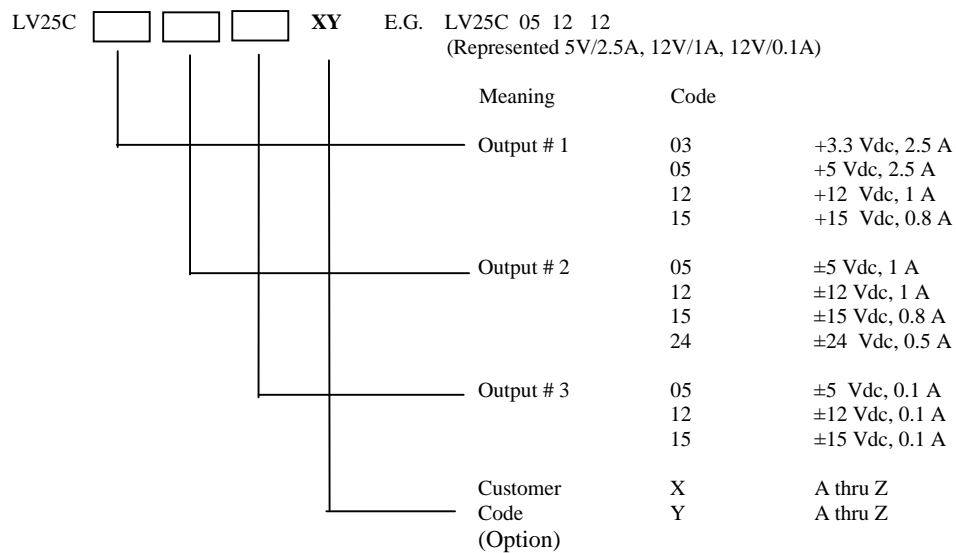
LV25C XY E.G. LV25C 05 12 12
(Represented 5V/2.5A, 12V/1A, 12V/0.1A)

| Meaning | Code | |
|---|---|---|
| Output # 1 | 03 | +3.3 Vdc, 2.5 A |
| | 05 | +5 Vdc, 2.5 A |
| | 12 | +12 Vdc, 1 A |
| | 15 | +15 Vdc, 0.8 A |
| Output # 2 | 05 | ±5 Vdc, 1 A |
| | 12 | ±12 Vdc, 1 A |
| | 15 | ±15 Vdc, 0.8 A |
| | 24 | ±24 Vdc, 0.5 A |
| Output # 3 | 05 | ±5 Vdc, 0.1 A |
| | 12 | ±12 Vdc, 0.1 A |
| | 15 | ±15 Vdc, 0.1 A |
| Customer | X | A thru Z |
| Code | Y | A thru Z |
| (Option) | | |